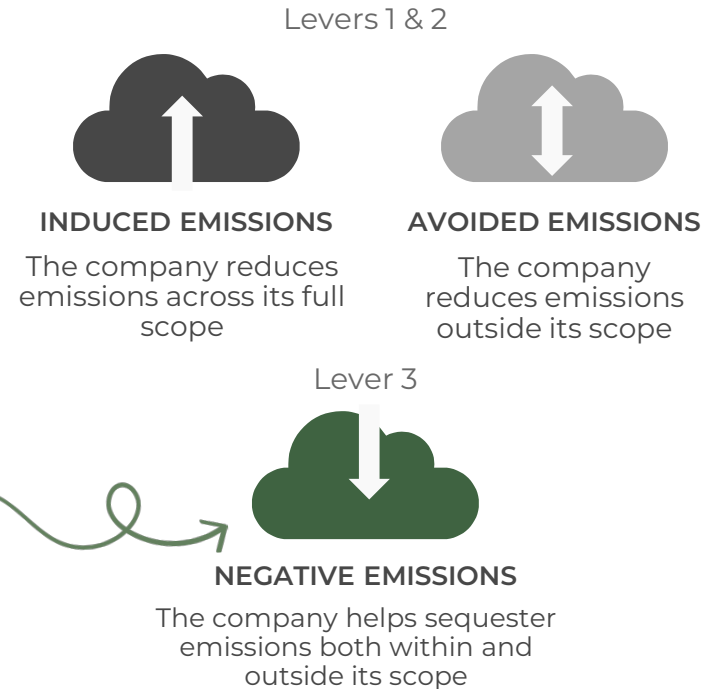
Levers 1 & 2

INDUCED EMISSIONS

The company reduces emissions across its full scope

AVOIDED EMISSIONS

The company reduces emissions outside its scope

Lever 3

NEGATIVE EMISSIONS

The company helps sequester emissions both within and outside its scope